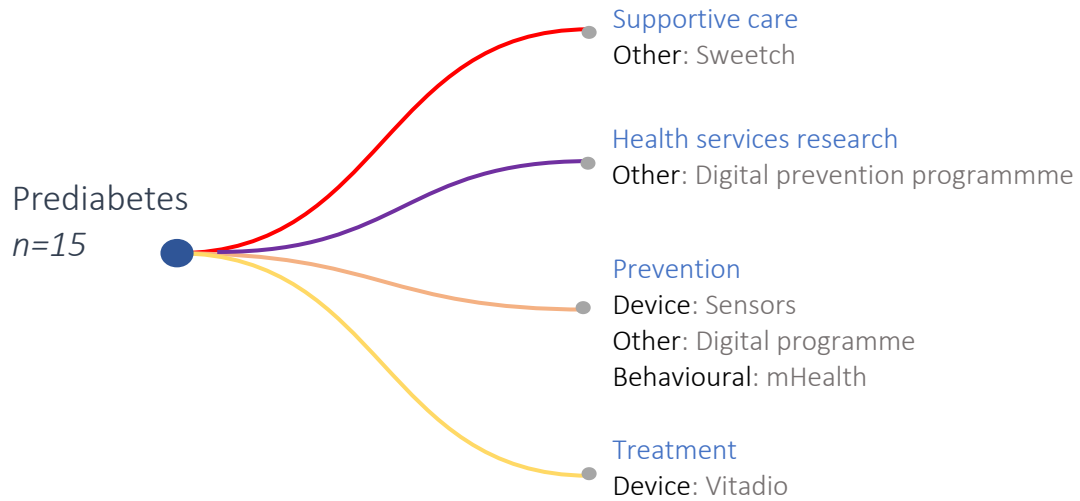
Prediabetes
*n=15*

Supportive care
Other: Sweetch

Health services research
Other: Digital prevention programmme

Prevention
Device: Sensors
Other: Digital programme
Behavioural: mHealth

Treatment
Device: Vitadio